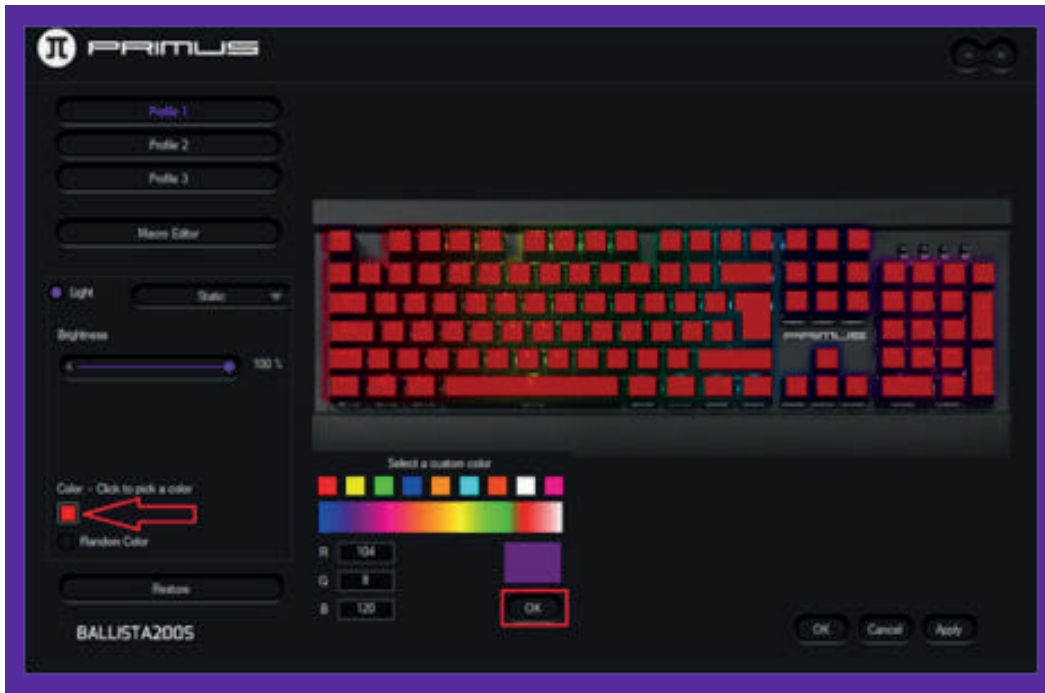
PRIMUS

Profile 1

Profile 2

Profile 3

Macro Editor

Light

Static

Brightness

100 %

Color - Click to pick a color

Random Color

Restore

BALLISTA200S

PRIMUS

Select a custom color

R 104

G 8

B 120

OK

OK

Cancel

Apply